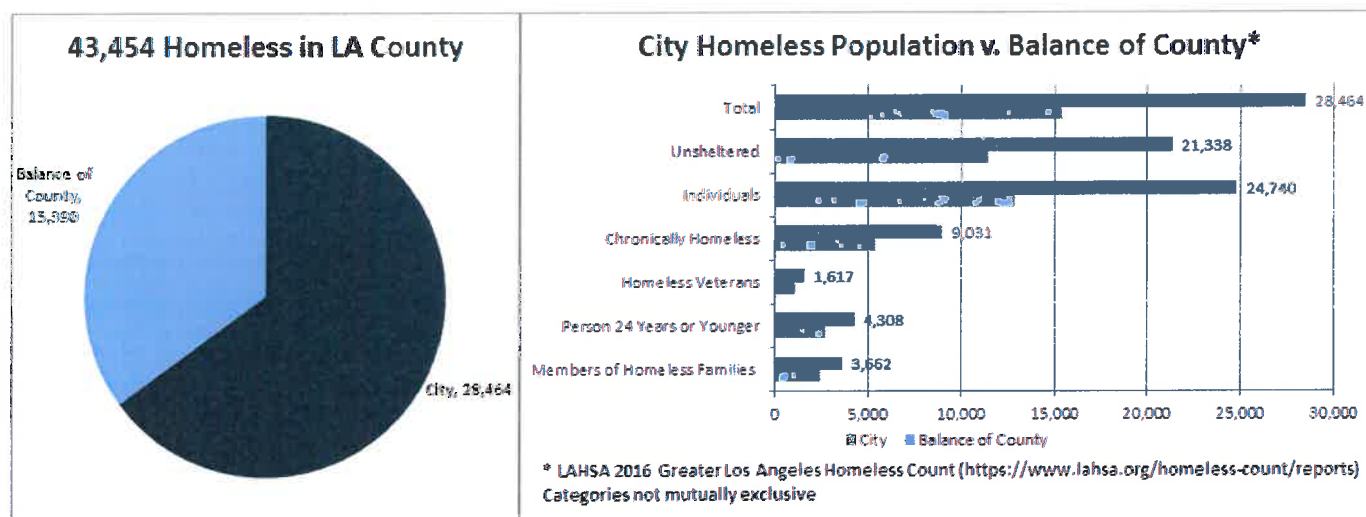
43,454 Homeless in LA County

Balance of County, 15,990

City, 28,464

City Homeless Population v. Balance of County*

Total
Unsheltered
Individuals
Chronically Homeless
Homeless Veterans
Person 24 Years or Younger
Members of Homeless Families

28,464
21,338
24,740
9,031
1,617
4,308
3,662

0
5,000
10,000
15,000
20,000
25,000
30,000

City
Balance of County

* LAHSA 2016 Greater Los Angeles Homeless Count (https://www.lahsa.org/homeless-count/reports) Categories not mutually exclusive